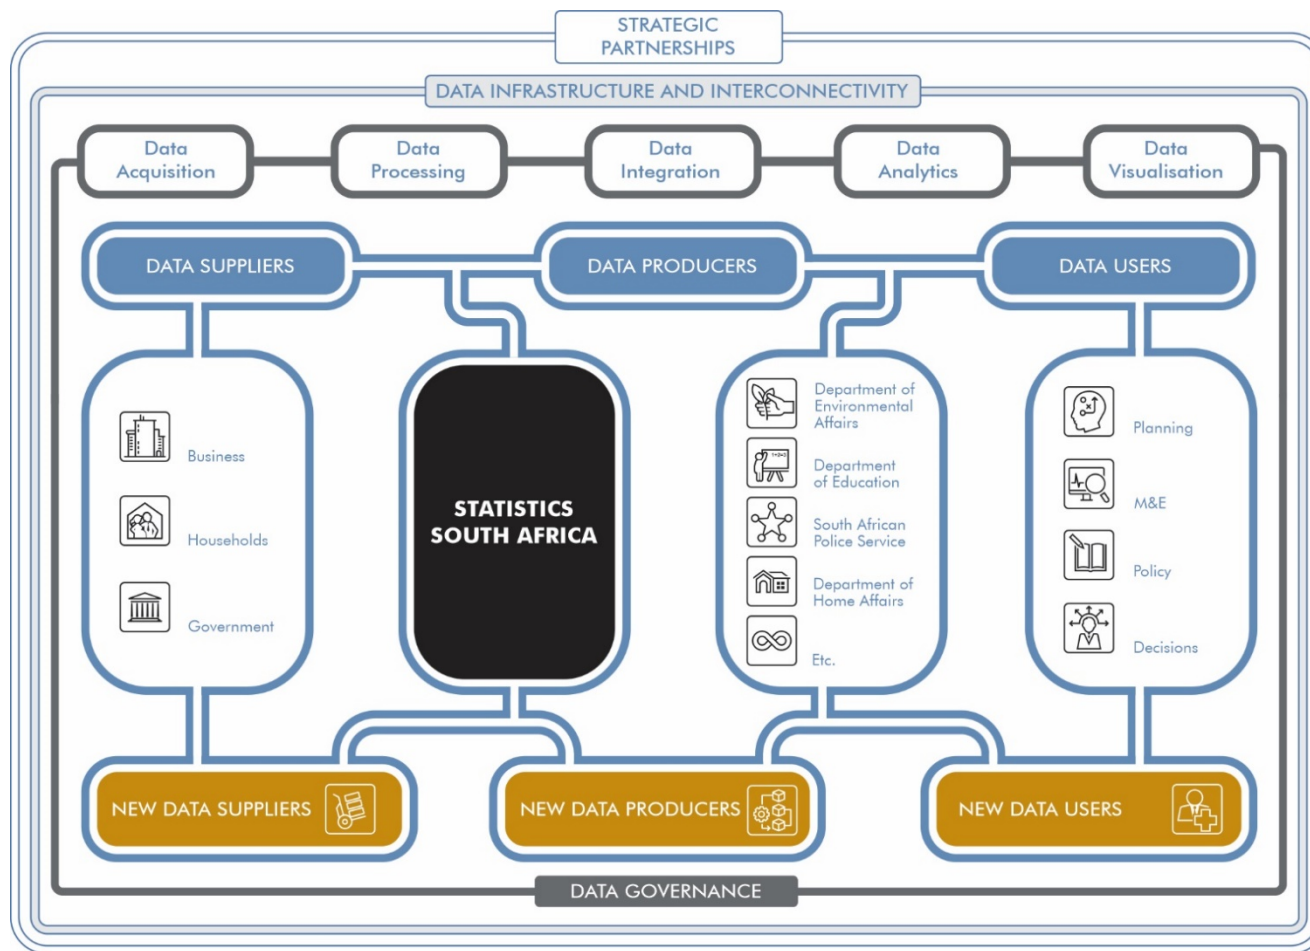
STRATEGIC PARTNERSHIPS

DATA INFRASTRUCTURE AND INTERCONNECTIVITY

Data Acquisition

Data Processing

Data Integration

Data Analytics

Data Visualisation

DATA SUPPLIERS

DATA PRODUCERS

DATA USERS

Business

Households

Government

STATISTICS SOUTH AFRICA

Department of Environmental Affairs

Department of Education

South African Police Service

Department of Home Affairs

Etc.

Planning

M&E

Policy

Decisions

NEW DATA SUPPLIERS

NEW DATA PRODUCERS

NEW DATA USERS

DATA GOVERNANCE